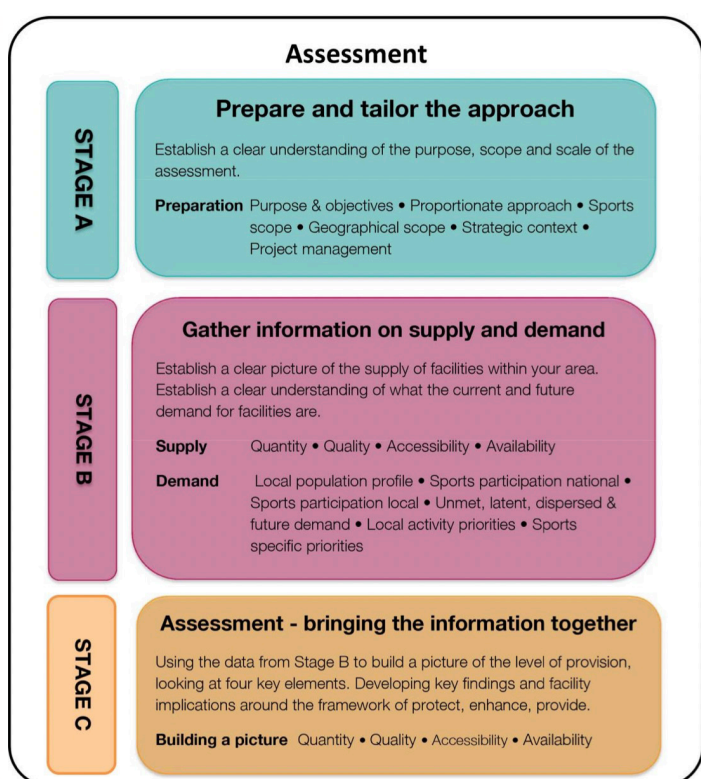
Assessment

STAGE A

Prepare and tailor the approach

Establish a clear understanding of the purpose, scope and scale of the assessment.

Preparation Purpose & objectives • Proportionate approach • Sports scope • Geographical scope • Strategic context • Project management

STAGE B

Gather information on supply and demand

Establish a clear picture of the supply of facilities within your area. Establish a clear understanding of what the current and future demand for facilities are.

Supply Quantity • Quality • Accessibility • Availability

Demand Local population profile • Sports participation national • Sports participation local • Unmet, latent, dispersed & future demand • Local activity priorities • Sports specific priorities

STAGE C

Assessment - bringing the information together

Using the data from Stage B to build a picture of the level of provision, looking at four key elements. Developing key findings and facility implications around the framework of protect, enhance, provide.

Building a picture Quantity • Quality • Accessibility • Availability